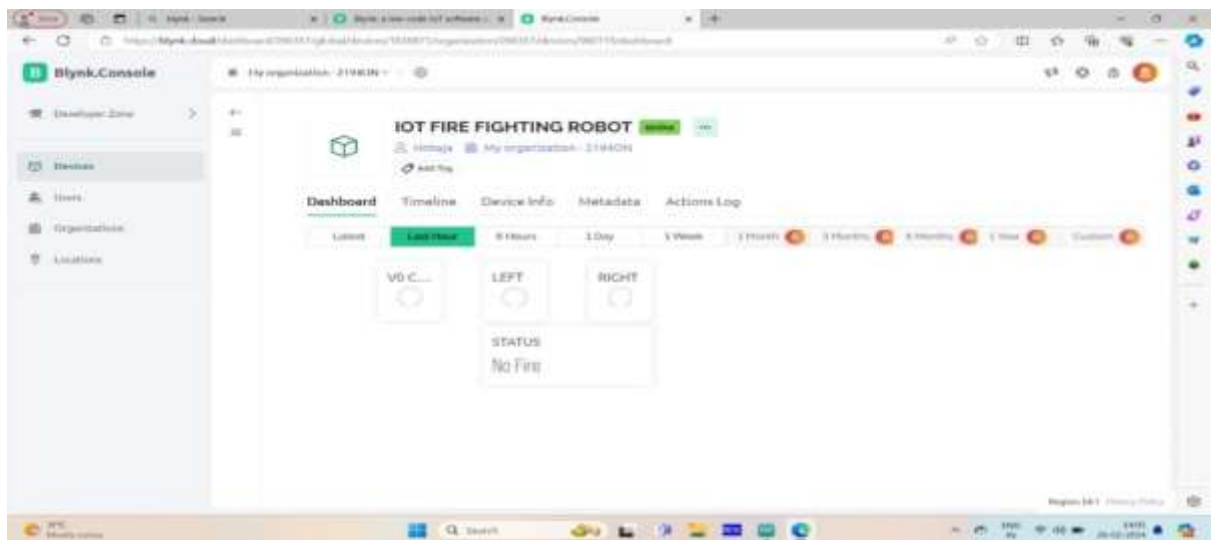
Blynk.Console

Developer Zone

Devices

Users

Organizations

Locations

IOT FIRE FIGHTING ROBOT

Dashboard Timeline Device Info Metadata Actions Log

Latest Last Hour 6 Hours 1 Day 1 Week 1 Month 3 Months 6 Months 1 Year Custom

V0 C...

LEFT

RIGHT

STATUS
No Fire